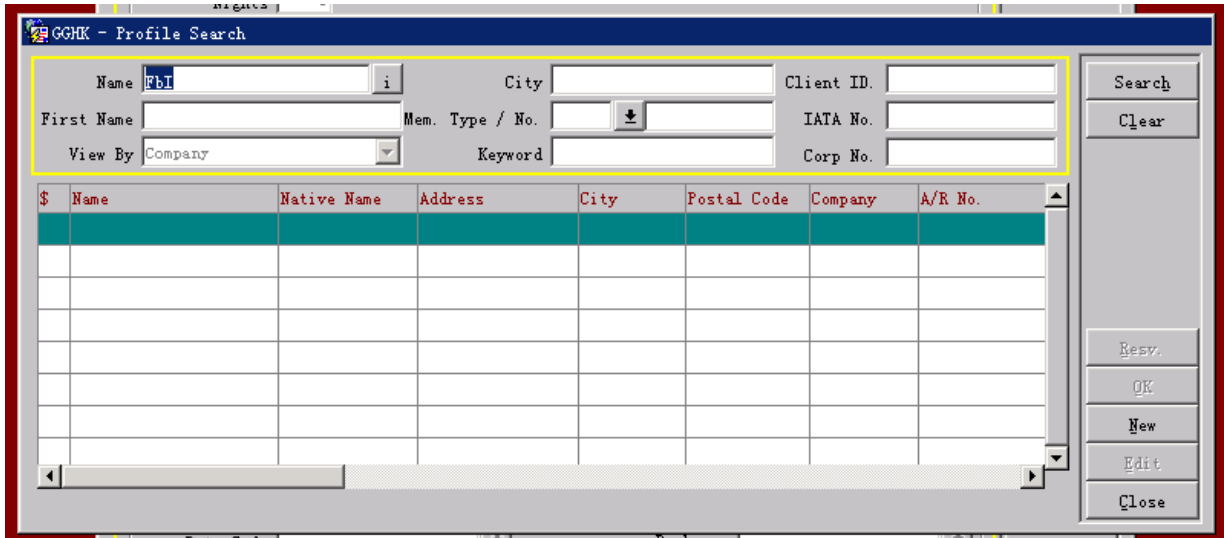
Nights

GGHK - Profile Search

Name FbI i
First Name
View By Company
City
Mem. Type / No.
Keyword
Client ID.
IATA No.
Corp No.

Search
Clear

| $ | Name | Native Name | Address | City | Postal Code | Company | A/R No. |
|---|---|---|---|---|---|---|---|
| | | | | | | | |
| | | | | | | | |
| | | | | | | | |
| | | | | | | | |
| | | | | | | | |
| | | | | | | | |
| | | | | | | | |
| | | | | | | | |

Resv.
OK
New
Edit
Close